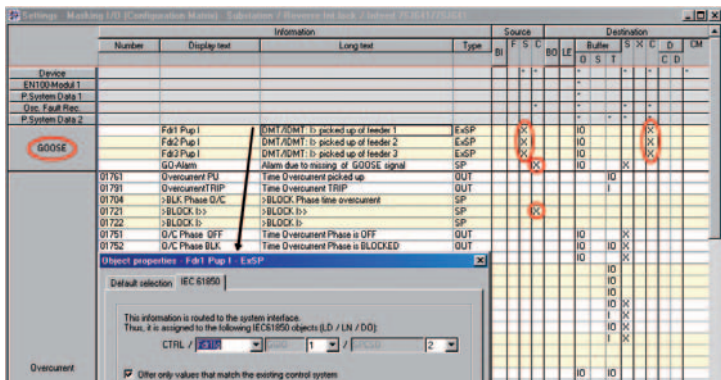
Settings - Masking I/O (Configuration Matrix) - Substation 7 Reverse Int lock / Infeed 7SJ6412/7SJ641

| Number | Display text | Long text | Type | BI | F | S | C | BO | LE | O | S | T | S | X | C | C | D | CM |
|---|---|---|---|---|---|---|---|---|---|---|---|---|---|---|---|---|---|---|
| Device | | | | | | * | * | | | * | | | | | | | | |
| EN100-Modul 1 | | | | | | | | | | * | | | | | | | | |
| P.System Data 1 | | | | | | | | | | * | | | | | | | | |
| Osc. Fault Rec. | | | | | | | * | | | * | | | * | | | | | |
| P.System Data 2 | | | | | | | | | | * | | | * | | | | | |
| GOOSE | Fdr1 Pup I | DMT/IDMT: I> picked up of feeder 1 | ExSP | | X | | | | | IO | | | | | X | | | |
| | Fdr2 Pup I | DMT/IDMT: I> picked up of feeder 2 | ExSP | | X | | | | | IO | | | | | X | | | |
| | Fdr3 Pup I | DMT/IDMT: I> picked up of feeder 3 | ExSP | | X | | | | | IO | | | | | X | | | |
| | GO-Alarm | Alarm due to missing of GOOSE signal | SP | | | | X | | | IO | | | X | | | | | |
| 01761 | Overcurrent PU | Time Overcurrent picked up | OUT | | | | | | | | IO | | | | | | | |
| 01791 | OvercurrentTRIP | Time Overcurrent TRIP | OUT | | | | | | | | I | | | | | | | |
| 01704 | >BLK Phase O/C | >BLOCK Phase time overcurrent | SP | | | | | | | | | | | | | | | |
| 01721 | >BLOCK I>> | >BLOCK I>> | SP | | | | X | | | | | | | | | | | |
| 01722 | >BLOCK I> | >BLOCK I> | SP | | | | | | | | | | | | | | | |
| 01751 | O/C Phase OFF | Time Overcurrent Phase is OFF | OUT | | | | | | | IO | | | X | | | | | |
| 01752 | O/C Phase BLK | Time Overcurrent Phase is BLOCKED | OUT | | | | | | | IO | IO | | X | | | | | |

Source
Destination
Buffer
Information

Overcurrent

Object properties - Fdr1 Pup I - ExSP

Default selection | IEC 61850

This information is routed to the system interface.
Thus, it is assigned to the following IEC61850 objects (LD / LN / DO):

CTRL / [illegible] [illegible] 1 / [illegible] 2

Offer only values that match the existing control system